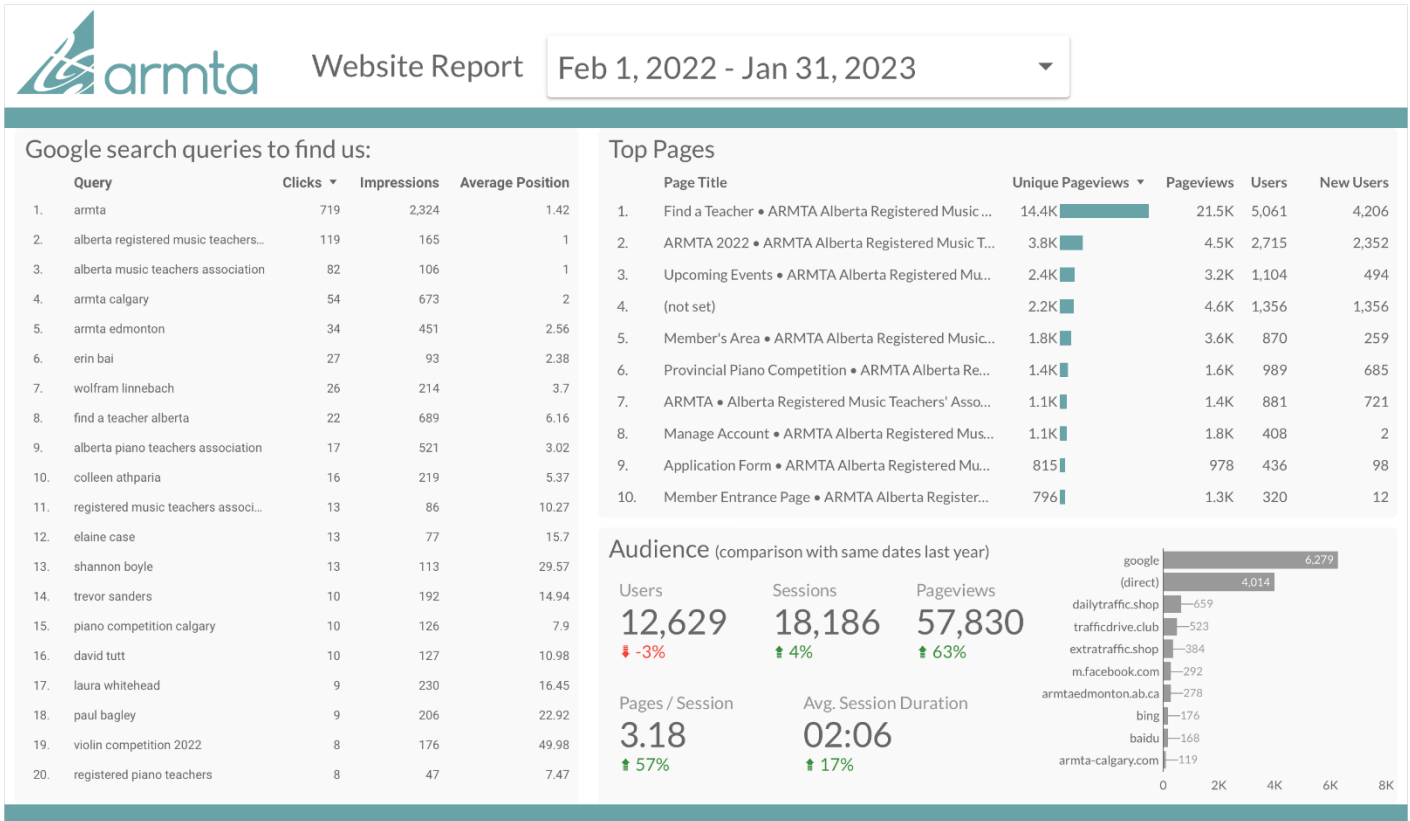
armta

Website Report

Feb 1, 2022 - Jan 31, 2023

Google search queries to find us:

| | Query | Clicks ▼ | Impressions | Average Position |
|---|---|---|---|---|
| 1. | armta | 719 | 2,324 | 1.42 |
| 2. | alberta registered music teachers... | 119 | 165 | 1 |
| 3. | alberta music teachers association | 82 | 106 | 1 |
| 4. | armta calgary | 54 | 673 | 2 |
| 5. | armta edmonton | 34 | 451 | 2.56 |
| 6. | erin bai | 27 | 93 | 2.38 |
| 7. | wolfram linnebach | 26 | 214 | 3.7 |
| 8. | find a teacher alberta | 22 | 689 | 6.16 |
| 9. | alberta piano teachers association | 17 | 521 | 3.02 |
| 10. | colleen athparia | 16 | 219 | 5.37 |
| 11. | registered music teachers associ... | 13 | 86 | 10.27 |
| 12. | elaine case | 13 | 77 | 15.7 |
| 13. | shannon boyle | 13 | 113 | 29.57 |
| 14. | trevor sanders | 10 | 192 | 14.94 |
| 15. | piano competition calgary | 10 | 126 | 7.9 |
| 16. | david tutt | 10 | 127 | 10.98 |
| 17. | laura whitehead | 9 | 230 | 16.45 |
| 18. | paul bagley | 9 | 206 | 22.92 |
| 19. | violin competition 2022 | 8 | 176 | 49.98 |
| 20. | registered piano teachers | 8 | 47 | 7.47 |

Top Pages

| | Page Title | Unique Pageviews ▼ | Pageviews | Users | New Users |
|---|---|---|---|---|---|
| 1. | Find a Teacher • ARMTA Alberta Registered Music ... | 14.4K | 21.5K | 5,061 | 4,206 |
| 2. | ARMTA 2022 • ARMTA Alberta Registered Music T... | 3.8K | 4.5K | 2,715 | 2,352 |
| 3. | Upcoming Events • ARMTA Alberta Registered Mu... | 2.4K | 3.2K | 1,104 | 494 |
| 4. | (not set) | 2.2K | 4.6K | 1,356 | 1,356 |
| 5. | Member's Area • ARMTA Alberta Registered Music... | 1.8K | 3.6K | 870 | 259 |
| 6. | Provincial Piano Competition • ARMTA Alberta Re... | 1.4K | 1.6K | 989 | 685 |
| 7. | ARMTA • Alberta Registered Music Teachers' Asso... | 1.1K | 1.4K | 881 | 721 |
| 8. | Manage Account • ARMTA Alberta Registered Mus... | 1.1K | 1.8K | 408 | 2 |
| 9. | Application Form • ARMTA Alberta Registered Mu... | 815 | 978 | 436 | 98 |
| 10. | Member Entrance Page • ARMTA Alberta Register... | 796 | 1.3K | 320 | 12 |

Audience (comparison with same dates last year)

Users
12,629
-3%

Sessions
18,186
4%

Pageviews
57,830
63%

Pages / Session
3.18
57%

Avg. Session Duration
02:06
17%

google 6,279
(direct) 4,014
dailytraffic.shop 659
trafficdrive.club 523
extratraffic.shop 384
m.facebook.com 292
armtaedmonton.ab.ca 278
bing 176
baidu 168
armta-calgary.com 119

0 2K 4K 6K 8K